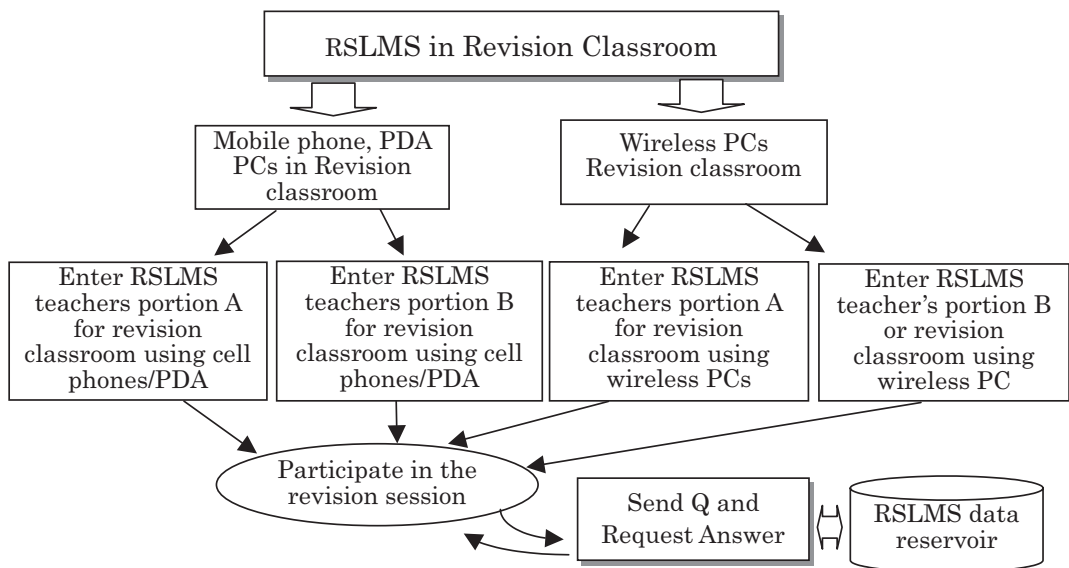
RSLMS in Revision Classroom

Mobile phone, PDA PCs in Revision classroom

Wireless PCs Revision classroom

Enter RSLMS teachers portion A for revision classroom using cell phones/PDA

Enter RSLMS teachers portion B for revision classroom using cell phones/PDA

Enter RSLMS teachers portion A for revision classroom using wireless PCs

Enter RSLMS teacher's portion B or revision classroom using wireless PC

Participate in the revision session

Send Q and Request Answer

RSLMS data reservoir